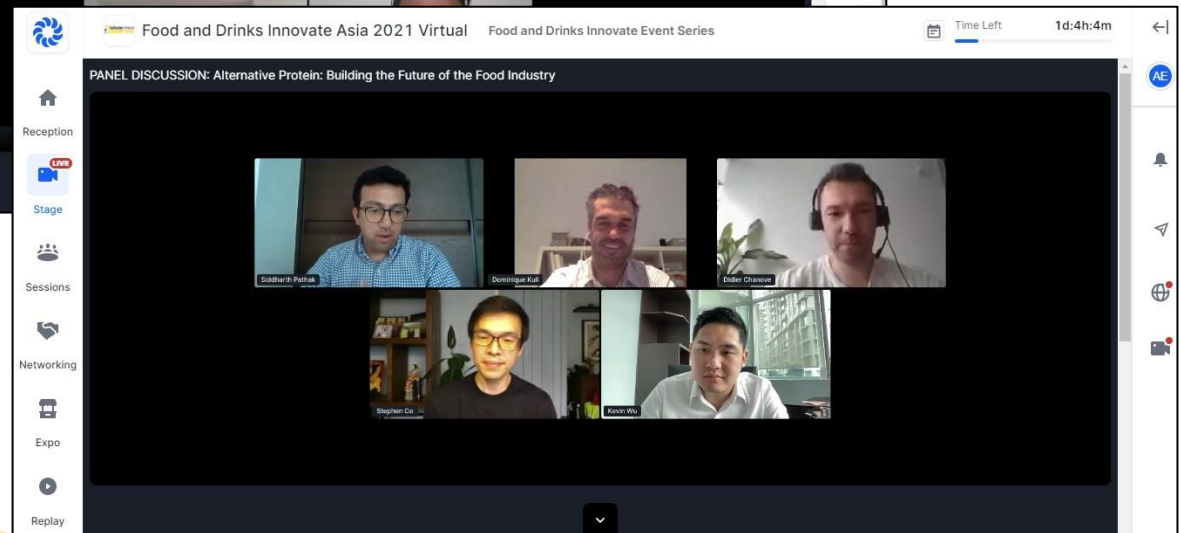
Food and Drinks Innovate Asia 2021 Virtual Food and Drinks Innovate Event Series

Time Left 1d:4h:4m

AE

PANEL DISCUSSION: Alternative Protein: Building the Future of the Food Industry

Reception

LIVE

Stage

Sessions

Networking

Expo

Replay

Siddharth Pathak

Dominique Kull

Didier Chanove

Stephen Co

Kevin Wu